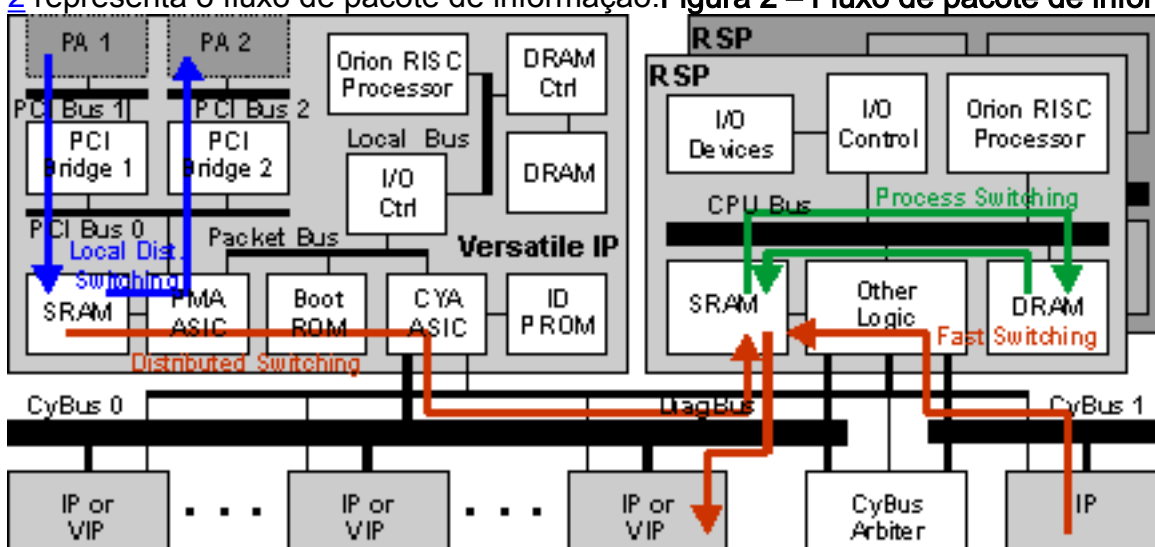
2 representa o fluxo de pacote de informação.Figura 2 – Fluxo de pacote de infor

PA 1
PA 2
Orion RISC Processor
DRAM Ctrl
RSP
RSP
PCI Bus 1
PCI Bus 2
PCI Bridge 1
PCI Bridge 2
Local Bus
DRAM
I/O Ctrl
I/O Devices
I/O Control
Orion RISC Processor
PCI Bus 0
Local Dist. Switching
Packet Bus
Versatile IP
CPU Bus
Process Switching
SRAM
PMA ASIC
Boot ROM
CYA ASIC
ID PROM
SRAM
Other Logic
DRAM
Fast Switching
Distributed Switching
CyBus 0
DiagBus
CyBus 1
IP or VIP
. . .
IP or VIP
. . .
IP or VIP
CyBus Arbiter
IP